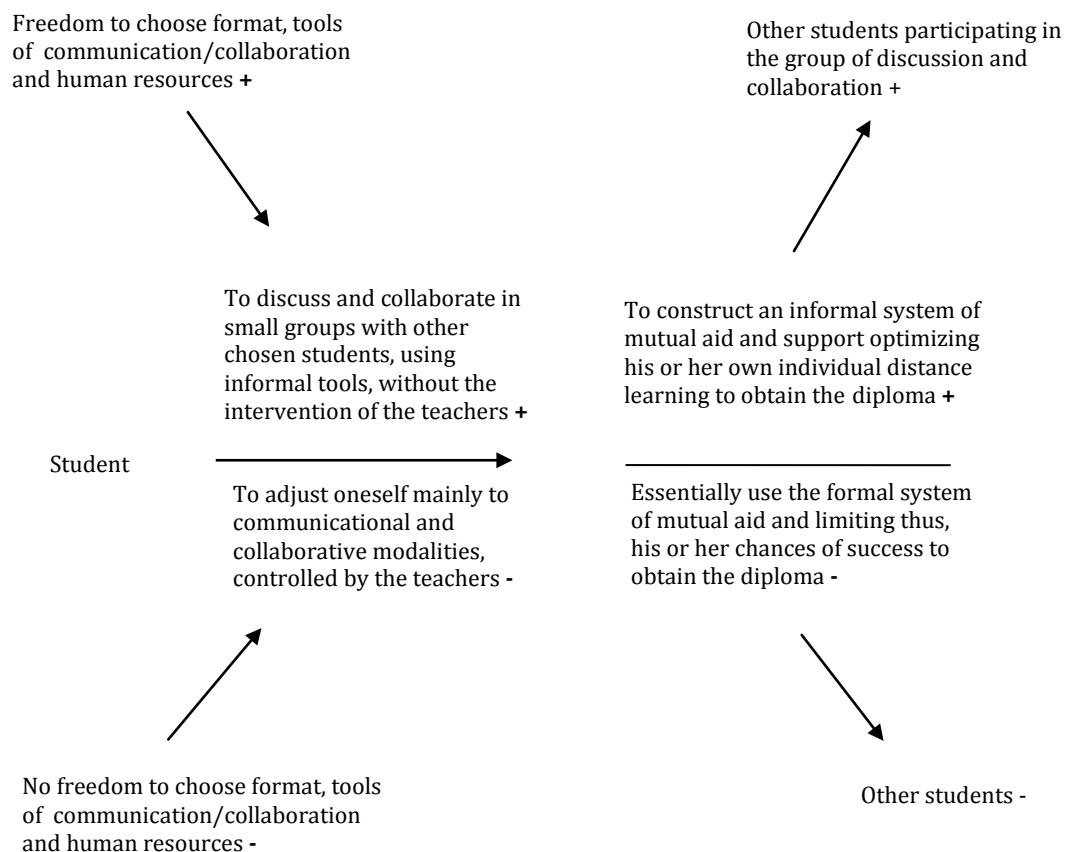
Freedom to choose format, tools of communication/collaboration and human resources +

Other students participating in the group of discussion and collaboration +

To discuss and collaborate in small groups with other chosen students, using informal tools, without the intervention of the teachers +

To construct an informal system of mutual aid and support optimizing his or her own individual distance learning to obtain the diploma +

Student

To adjust oneself mainly to communicational and collaborative modalities, controlled by the teachers -

Essentially use the formal system of mutual aid and limiting thus, his or her chances of success to obtain the diploma -

No freedom to choose format, tools of communication/collaboration and human resources -

Other students -